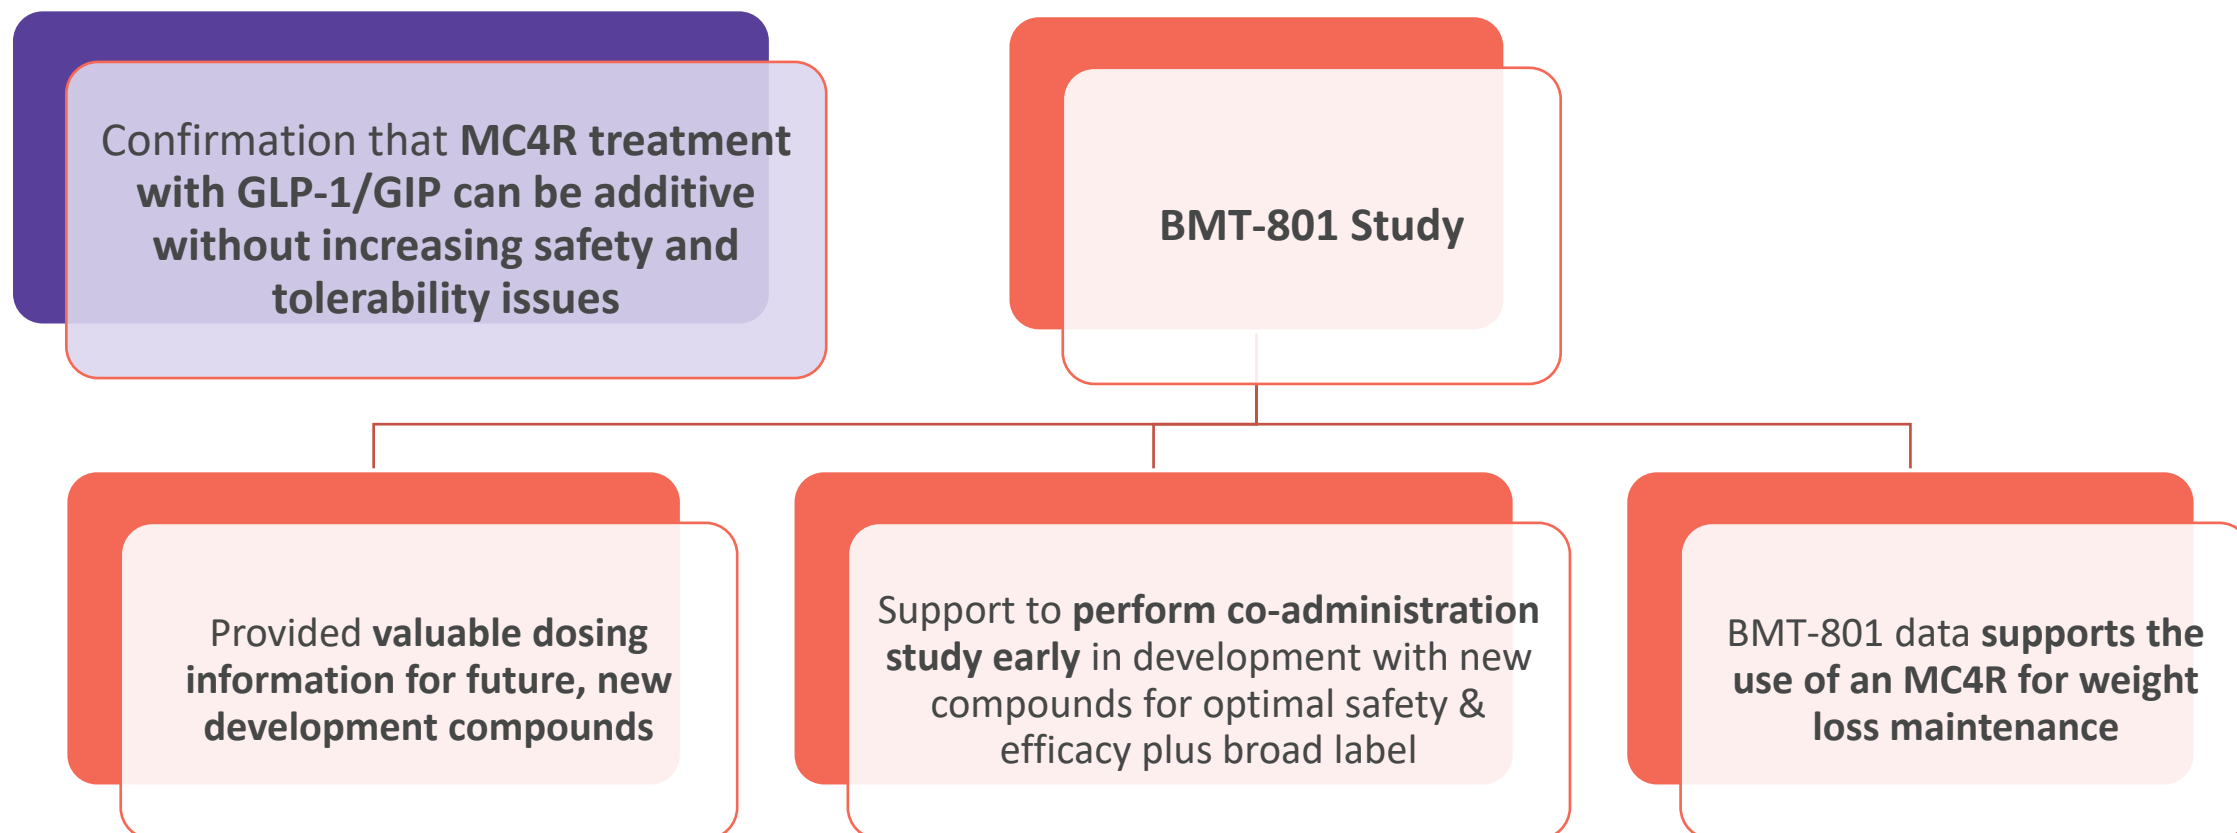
Confirmation that **MC4R treatment with GLP-1/GIP can be additive without increasing safety and tolerability issues**

**BMT-801 Study**

Provided **valuable dosing information for future, new development compounds**

Support to **perform co-administration study early** in development with new compounds for optimal safety & efficacy plus broad label

BMT-801 data **supports the use of an MC4R for weight loss maintenance**